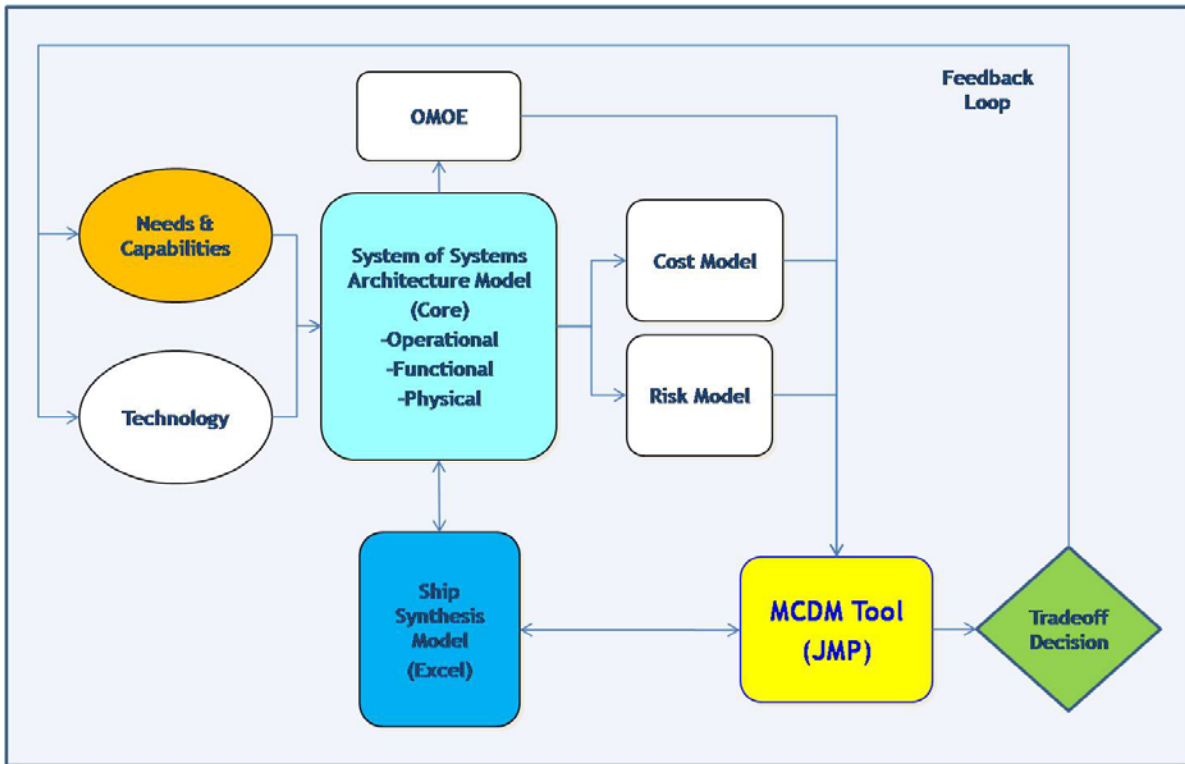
Feedback Loop

OMOE

Needs & Capabilities

System of Systems Architecture Model (Core)
-Operational
-Functional
-Physical

Cost Model

Risk Model

Technology

Ship Synthesis Model (Excel)

MCDM Tool (JMP)

Tradeoff Decision